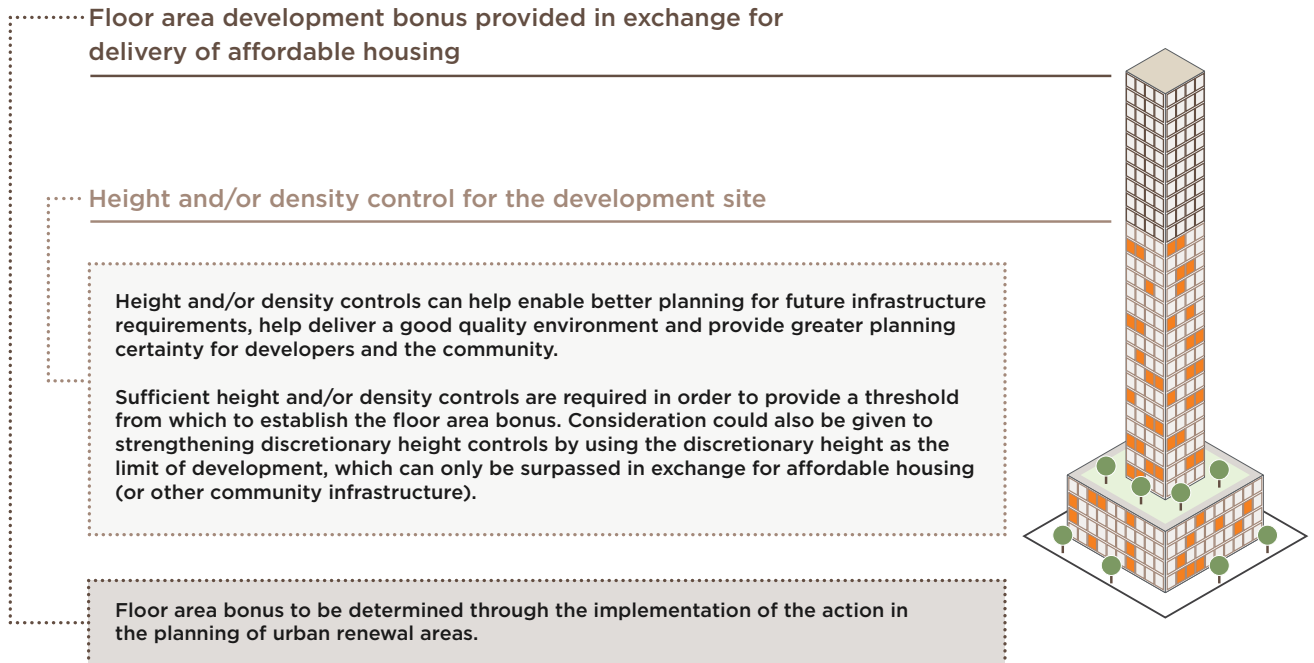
Floor area development bonus provided in exchange for delivery of affordable housing

Height and/or density control for the development site

Height and/or density controls can help enable better planning for future infrastructure requirements, help deliver a good quality environment and provide greater planning certainty for developers and the community.

Sufficient height and/or density controls are required in order to provide a threshold from which to establish the floor area bonus. Consideration could also be given to strengthening discretionary height controls by using the discretionary height as the limit of development, which can only be surpassed in exchange for affordable housing (or other community infrastructure).

Floor area bonus to be determined through the implementation of the action in the planning of urban renewal areas.